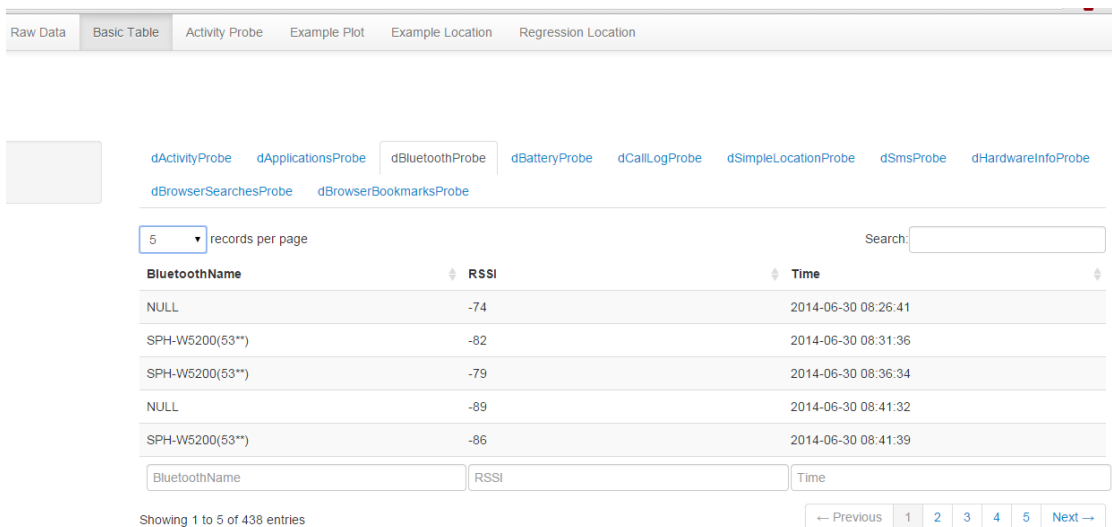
Raw Data Basic Table Activity Probe Example Plot Example Location Regression Location

dActivityProbe dApplicationsProbe dBluetoothProbe dBatteryProbe dCallLogProbe dSimpleLocationProbe dSmsProbe dHardwareInfoProbe dBrowserSearchesProbe dBrowserBookmarksProbe

5 records per page

Search:

| BluetoothName | RSSI | Time |
|---|---|---|
| NULL | -74 | 2014-06-30 08:26:41 |
| SPH-W5200(53**) | -82 | 2014-06-30 08:31:36 |
| SPH-W5200(53**) | -79 | 2014-06-30 08:36:34 |
| NULL | -89 | 2014-06-30 08:41:32 |
| SPH-W5200(53**) | -86 | 2014-06-30 08:41:39 |
| BluetoothName | RSSI | Time |

Showing 1 to 5 of 438 entries

← Previous 1 2 3 4 5 Next →